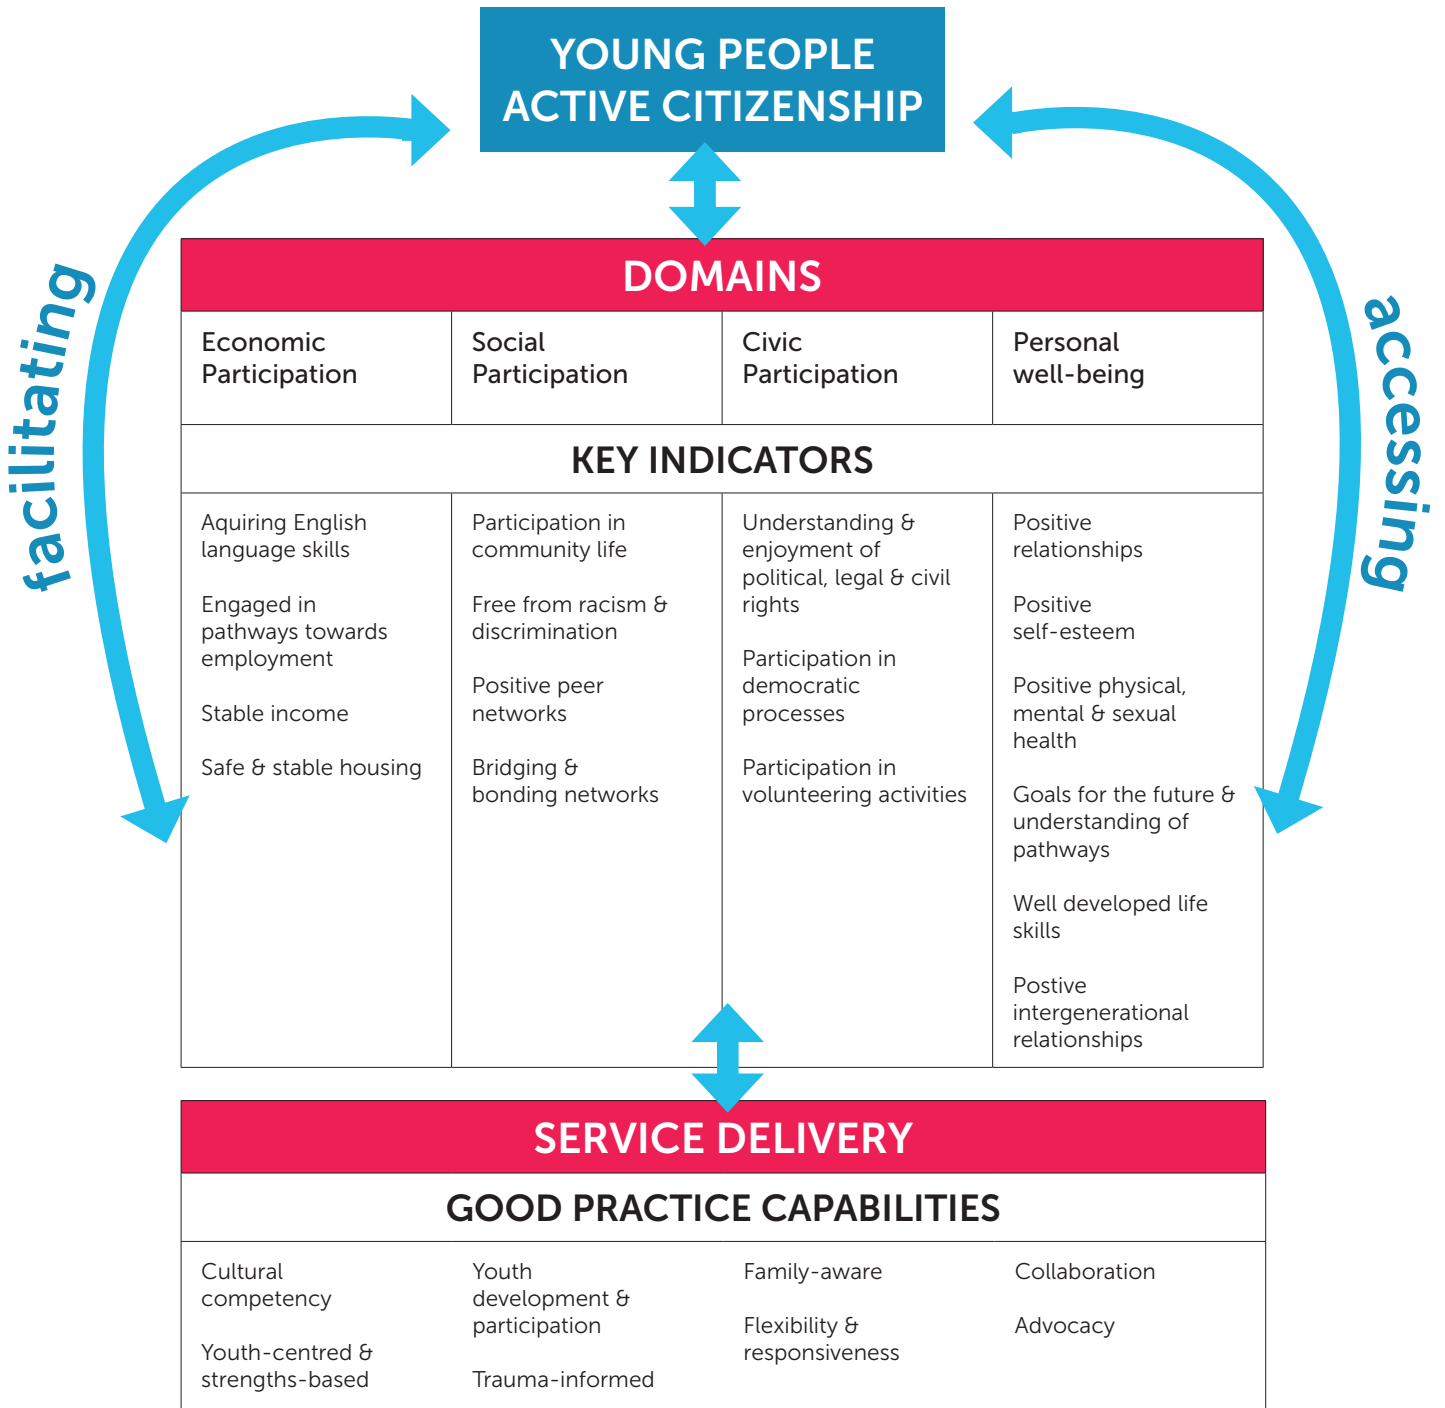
YOUNG PEOPLE
ACTIVE CITIZENSHIP

facilitating

accessing

DOMAINS

| Economic Participation | Social Participation | Civic Participation | Personal well-being |
|---|---|---|---|

KEY INDICATORS

| Aquiring English language skills<br><br>Engaged in pathways towards employment<br><br>Stable income<br><br>Safe & stable housing | Participation in community life<br><br>Free from racism & discrimination<br><br>Positive peer networks<br><br>Bridging & bonding networks | Understanding & enjoyment of political, legal & civil rights<br><br>Participation in democratic processes<br><br>Participation in volunteering activities | Positive relationships<br><br>Positive self-esteem<br><br>Positive physical, mental & sexual health<br><br>Goals for the future & understanding of pathways<br><br>Well developed life skills<br><br>Postive intergenerational relationships |
|---|---|---|---|

SERVICE DELIVERY

GOOD PRACTICE CAPABILITIES

| Cultural competency<br><br>Youth-centred & strengths-based | Youth development & participation<br><br>Trauma-informed | Family-aware<br><br>Flexibility & responsiveness | Collaboration<br><br>Advocacy |
|---|---|---|---|